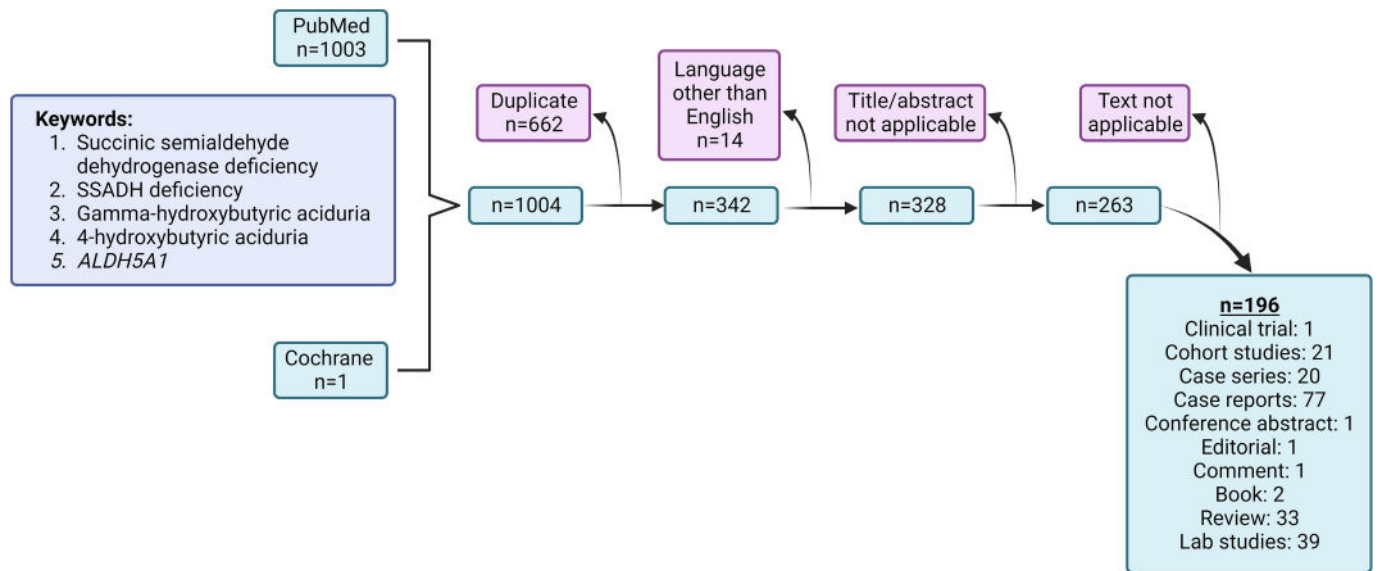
PubMed
n=1003

Keywords:
1. Succinic semialdehyde dehydrogenase deficiency
2. SSADH deficiency
3. Gamma-hydroxybutyric aciduria
4. 4-hydroxybutyric aciduria
5. ALDH5A1

Cochrane
n=1

Duplicate
n=662

Language other than English
n=14

Title/abstract not applicable

Text not applicable

n=1004

n=342

n=328

n=263

n=196
Clinical trial: 1
Cohort studies: 21
Case series: 20
Case reports: 77
Conference abstract: 1
Editorial: 1
Comment: 1
Book: 2
Review: 33
Lab studies: 39